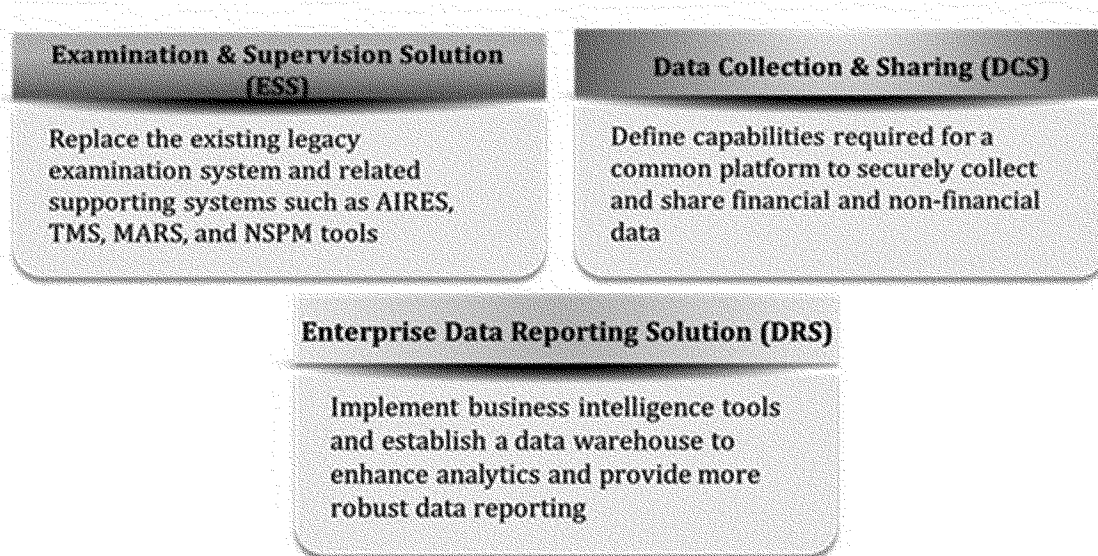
Examination & Supervision Solution (ESS)

Replace the existing legacy examination system and related supporting systems such as AIRES, TMS, MARS, and NSPM tools

Data Collection & Sharing (DCS)

Define capabilities required for a common platform to securely collect and share financial and non-financial data

Enterprise Data Reporting Solution (DRS)

Implement business intelligence tools and establish a data warehouse to enhance analytics and provide more robust data reporting